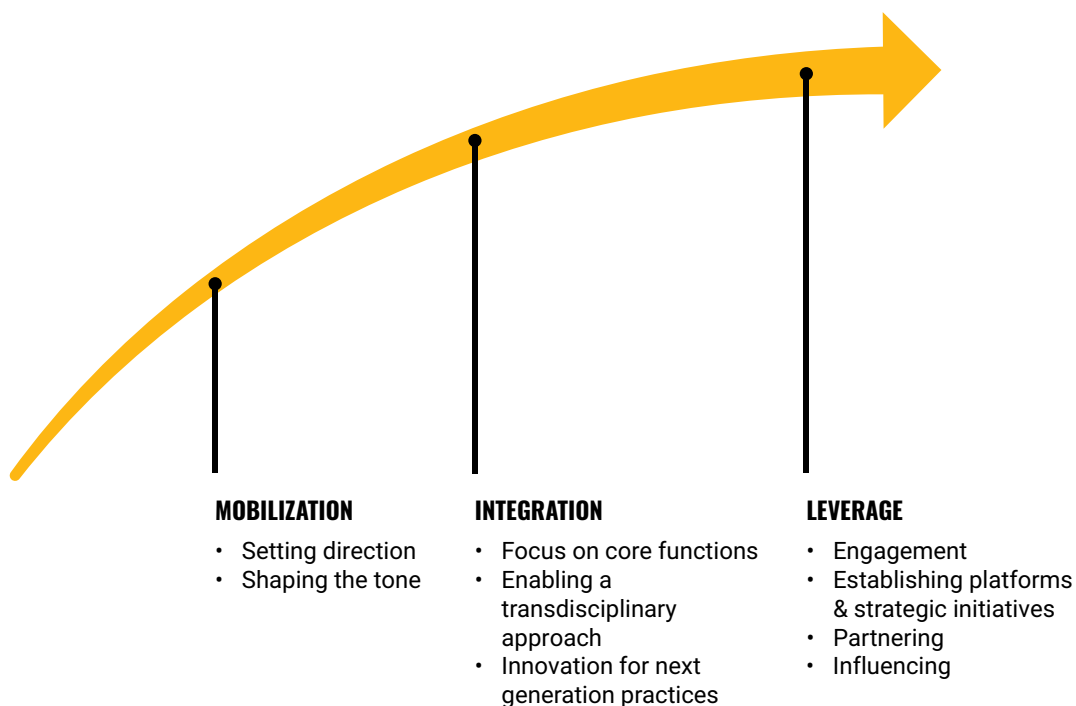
MOBILIZATION
- Setting direction
- Shaping the tone

INTEGRATION
- Focus on core functions
- Enabling a transdisciplinary approach
- Innovation for next generation practices

LEVERAGE
- Engagement
- Establishing platforms & strategic initiatives
- Partnering
- Influencing